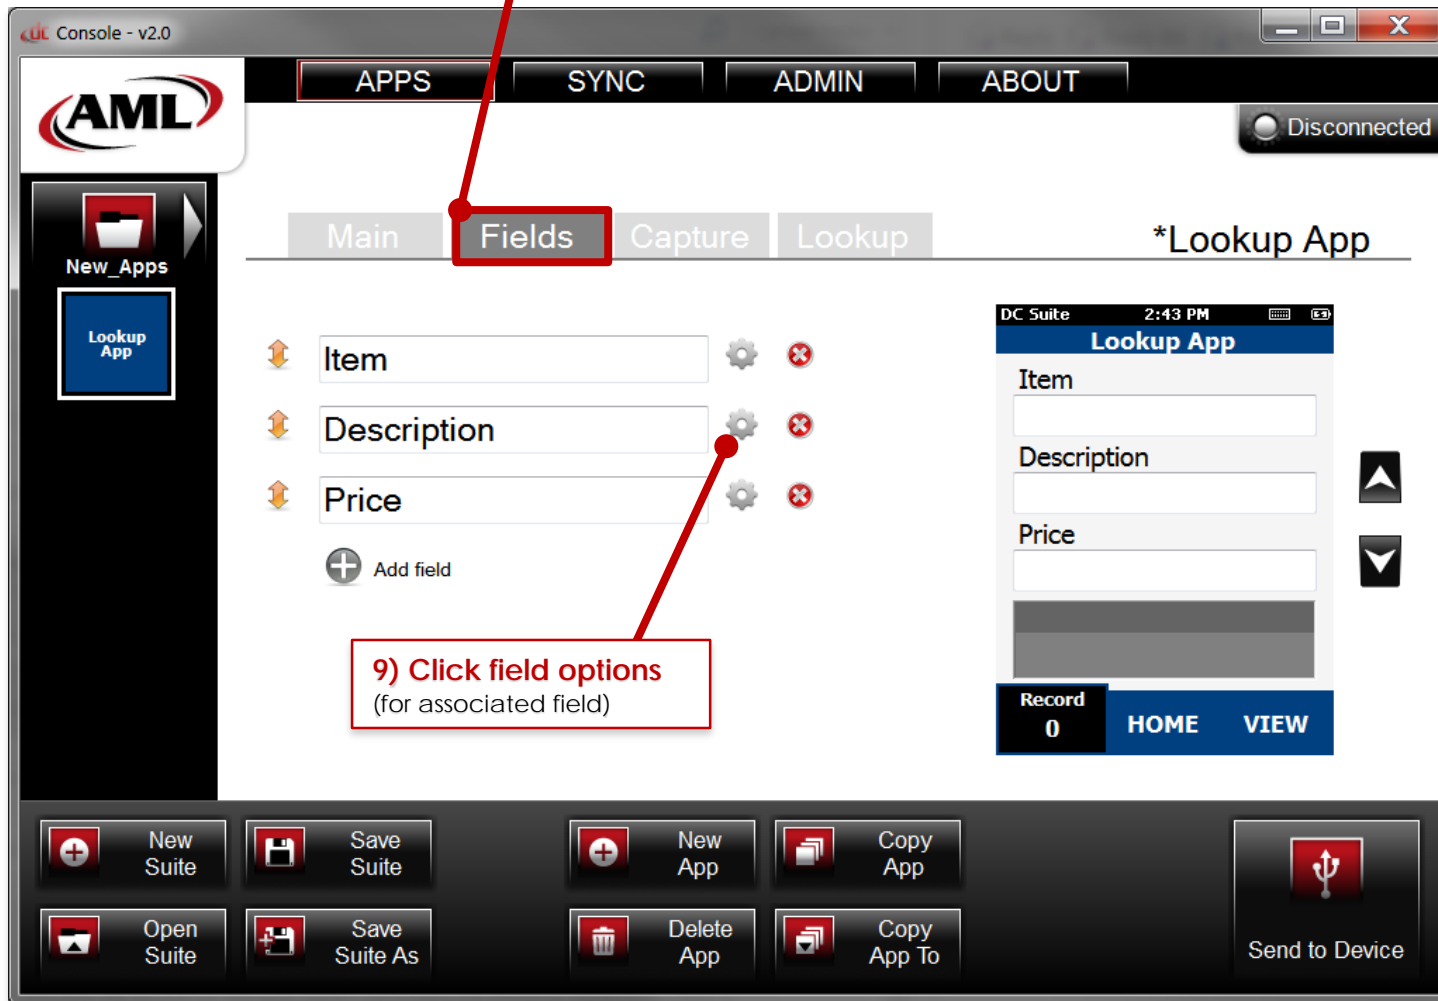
Console - v2.0

AML

APPS SYNC ADMIN ABOUT

Disconnected

New_Apps

Lookup App

Main Fields Capture Lookup

*Lookup App

Item

Description

Price

Add field

9) Click field options
(for associated field)

DC Suite 2:43 PM

Lookup App

Item

Description

Price

Record
0

HOME VIEW

New Suite

Save Suite

New App

Copy App

Open Suite

Save Suite As

Delete App

Copy App To

Send to Device